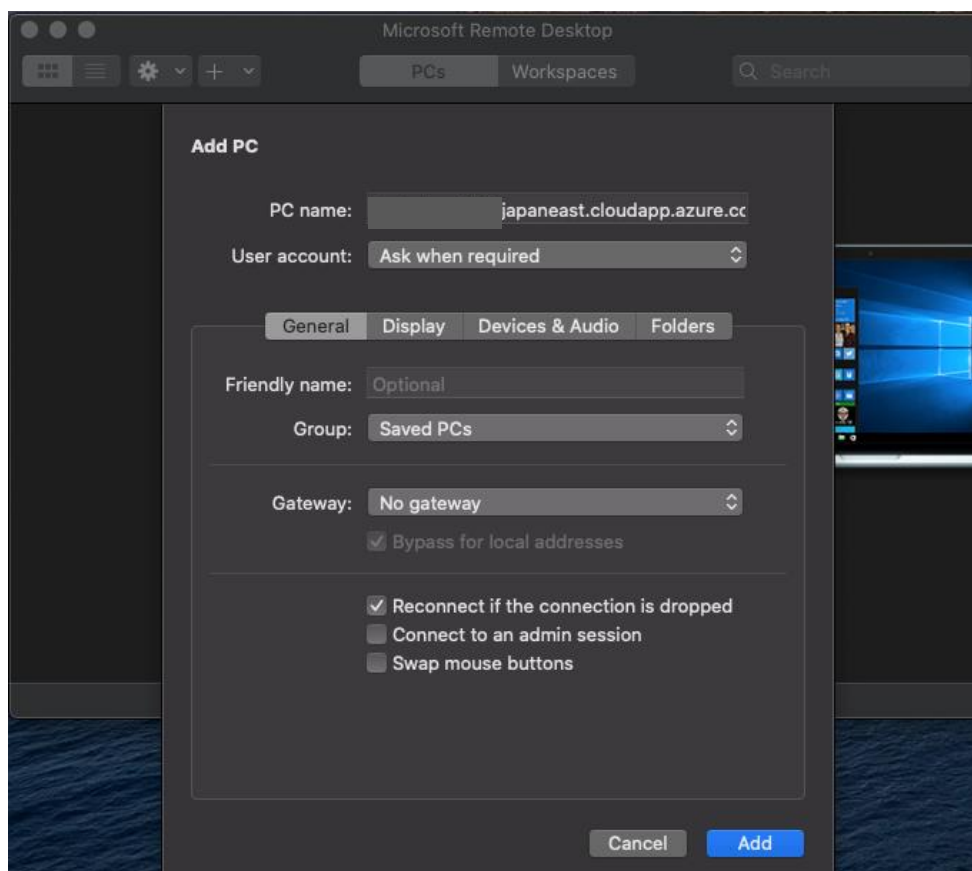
Microsoft Remote Desktop

PCs Workspaces

Search

Add PC

PC name: japaneast.cloudapp.azure.cc

User account: Ask when required

General Display Devices & Audio Folders

Friendly name: Optional

Group: Saved PCs

Gateway: No gateway

Bypass for local addresses

Reconnect if the connection is dropped

Connect to an admin session

Swap mouse buttons

Cancel Add